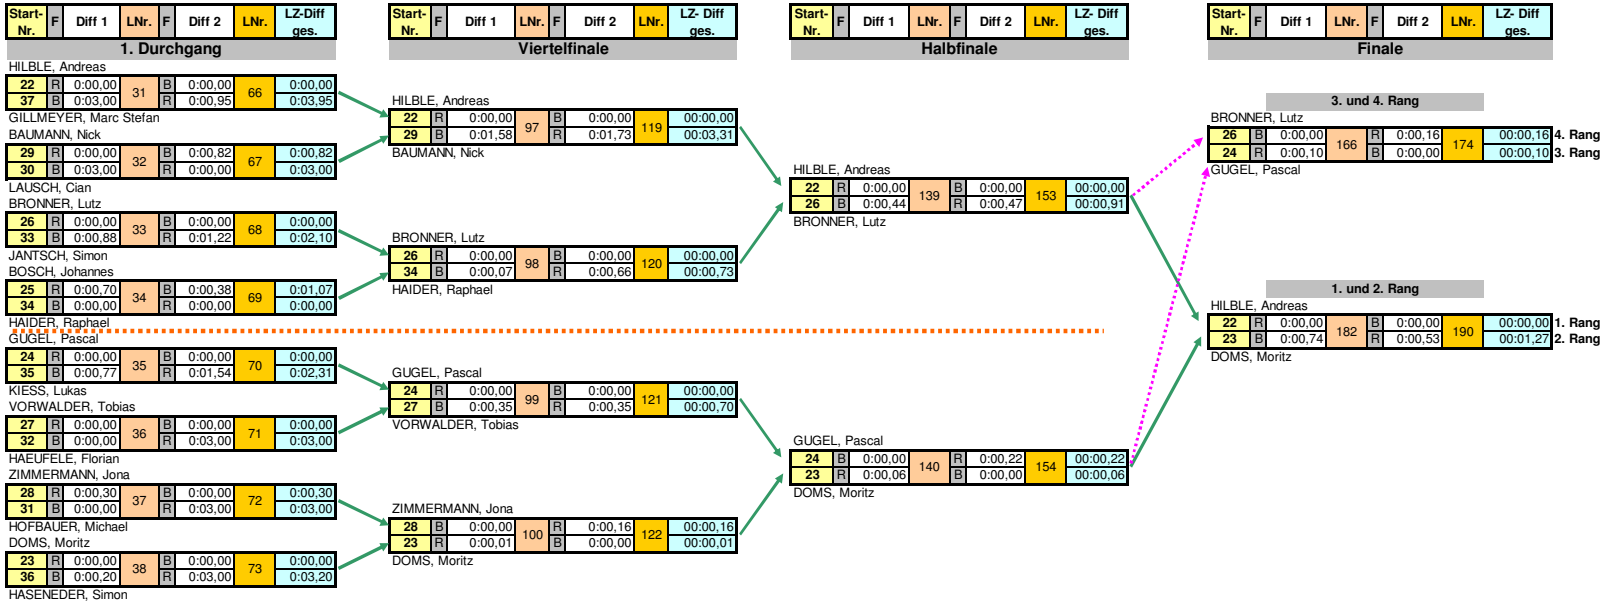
| Start-Nr. | F | Diff 1 | LNr. | F | Diff 2 | LNr. | LZ-Diff ges. |
|---|---|---|---|---|---|---|---|

1. Durchgang

HILBLE, Andreas
| 22 | R | 0:00,00 | 31 | B | 0:00,00 | 66 | 0:00,00 |
|---|---|---|---|---|---|---|---|
| 37 | B | 0:03,00 | | R | 0:00,95 | | 0:03,95 |
GILLMEYER, Marc Stefan

BAUMANN, Nick
| 29 | R | 0:00,00 | 32 | B | 0:00,82 | 67 | 0:00,82 |
|---|---|---|---|---|---|---|---|
| 30 | B | 0:03,00 | | R | 0:00,00 | | 0:03,00 |
LAUSCH, Cian

BRONNER, Lutz
| 26 | R | 0:00,00 | 33 | B | 0:00,00 | 68 | 0:00,00 |
|---|---|---|---|---|---|---|---|
| 33 | B | 0:00,88 | | R | 0:01,22 | | 0:02,10 |
JANTSCH, Simon

BOSCH, Johannes
| 25 | R | 0:00,70 | 34 | B | 0:00,38 | 69 | 0:01,07 |
|---|---|---|---|---|---|---|---|
| 34 | B | 0:00,00 | | R | 0:00,00 | | 0:00,00 |
HAIDER, Raphael

GUGEL, Pascal
| 24 | R | 0:00,00 | 35 | B | 0:00,00 | 70 | 0:00,00 |
|---|---|---|---|---|---|---|---|
| 35 | B | 0:00,77 | | R | 0:01,54 | | 0:02,31 |
KIESS, Lukas

VORWALDER, Tobias
| 27 | R | 0:00,00 | 36 | B | 0:00,00 | 71 | 0:00,00 |
|---|---|---|---|---|---|---|---|
| 32 | B | 0:00,00 | | R | 0:03,00 | | 0:03,00 |
HAEUFELE, Florian

ZIMMERMANN, Jona
| 28 | R | 0:00,30 | 37 | B | 0:00,00 | 72 | 0:00,30 |
|---|---|---|---|---|---|---|---|
| 31 | B | 0:03,00 | | R | 0:03,00 | | 0:03,00 |
HOFBAUER, Michael

DOMS, Moritz
| 23 | R | 0:00,00 | 38 | B | 0:00,00 | 73 | 0:00,00 |
|---|---|---|---|---|---|---|---|
| 36 | B | 0:00,20 | | R | 0:03,00 | | 0:03,20 |
HASENEDER, Simon

| Start-Nr. | F | Diff 1 | LNr. | F | Diff 2 | LNr. | LZ- Diff ges. |
|---|---|---|---|---|---|---|---|

Viertelfinale

HILBLE, Andreas
| 22 | R | 0:00,00 | 97 | B | 0:00,00 | 119 | 00:00,00 |
|---|---|---|---|---|---|---|---|
| 29 | B | 0:01,58 | | R | 0:01,73 | | 00:03,31 |
BAUMANN, Nick

BRONNER, Lutz
| 26 | R | 0:00,00 | 98 | B | 0:00,00 | 120 | 00:00,00 |
|---|---|---|---|---|---|---|---|
| 34 | B | 0:00,07 | | R | 0:00,66 | | 00:00,73 |
HAIDER, Raphael

GUGEL, Pascal
| 24 | R | 0:00,00 | 99 | B | 0:00,00 | 121 | 00:00,00 |
|---|---|---|---|---|---|---|---|
| 27 | B | 0:00,35 | | R | 0:00,35 | | 00:00,70 |
VORWALDER, Tobias

ZIMMERMANN, Jona
| 28 | B | 0:00,00 | 100 | R | 0:00,16 | 122 | 00:00,16 |
|---|---|---|---|---|---|---|---|
| 23 | R | 0:00,01 | | B | 0:00,00 | | 00:00,01 |
DOMS, Moritz

| Start-Nr. | F | Diff 1 | LNr. | F | Diff 2 | LNr. | LZ- Diff ges. |
|---|---|---|---|---|---|---|---|

Halbfinale

HILBLE, Andreas
| 22 | R | 0:00,00 | 139 | B | 0:00,00 | 153 | 00:00,00 |
|---|---|---|---|---|---|---|---|
| 26 | B | 0:00,44 | | R | 0:00,47 | | 00:00,91 |
BRONNER, Lutz

GUGEL, Pascal
| 24 | B | 0:00,00 | 140 | R | 0:00,22 | 154 | 00:00,22 |
|---|---|---|---|---|---|---|---|
| 23 | R | 0:00,06 | | B | 0:00,00 | | 00:00,06 |
DOMS, Moritz

| Start-Nr. | F | Diff 1 | LNr. | F | Diff 2 | LNr. | LZ- Diff ges. |
|---|---|---|---|---|---|---|---|

Finale

3. und 4. Rang

BRONNER, Lutz
| 26 | B | 0:00,00 | 166 | R | 0:00,16 | 174 | 00:00,16 | 4. Rang |
|---|---|---|---|---|---|---|---|---|
| 24 | R | 0:00,10 | | B | 0:00,00 | | 00:00,10 | 3. Rang |
GUGEL, Pascal

1. und 2. Rang

HILBLE, Andreas
| 22 | R | 0:00,00 | 182 | B | 0:00,00 | 190 | 00:00,00 | 1. Rang |
|---|---|---|---|---|---|---|---|---|
| 23 | B | 0:00,74 | | R | 0:00,53 | | 00:01,27 | 2. Rang |
DOMS, Moritz